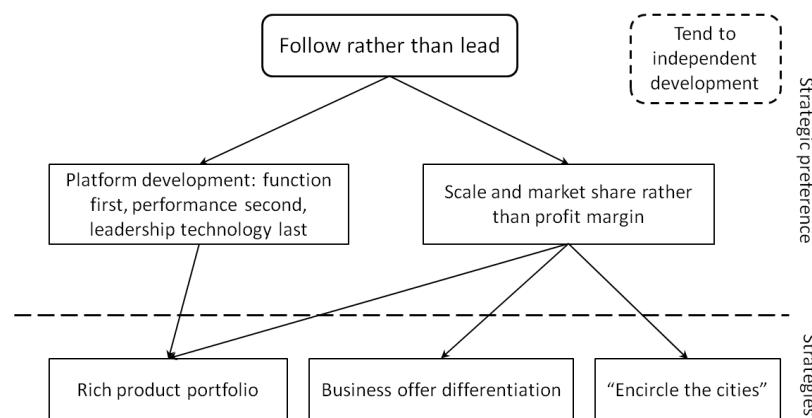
Follow rather than lead

Tend to independent development

Strategic preference

Platform development: function first, performance second, leadership technology last

Scale and market share rather than profit margin

Strategies

Rich product portfolio

Business offer differentiation

"Encircle the cities"